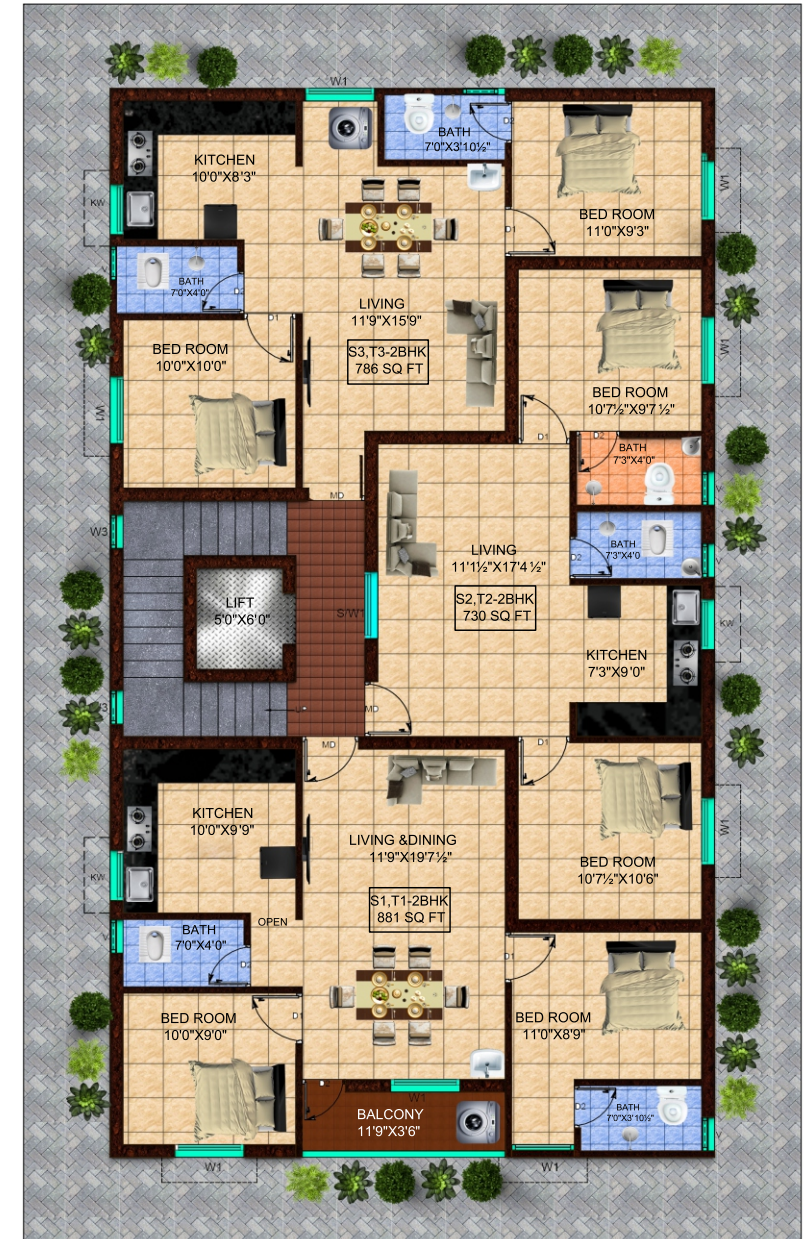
W1

KITCHEN
10'0"X8'3"

BATH
7'0"X3'10½"

D2

BED ROOM
11'0"X9'3"

W1

KW

D1

BATH
7'0"X4'0"

D2

LIVING
11'9"X15'9"

D1

S3,T3-2BHK
786 SQ FT

BED ROOM
10'0"X10'0"

W1

BED ROOM
10'7½"X9'7 ½"

W1

D1

D1

BATH
7'3"X4'0"

MD

W3

LIVING
11'1½"X17'4 ½"

D2

BATH
7'3"X4'0"

LIFT
5'0"X6'0"

S/W1

S2,T2-2BHK
730 SQ FT

KW

KITCHEN
7'3"X9'0"

3

MD

MD

D1

KITCHEN
10'0"X9'9"

LIVING &DINING
11'9"X19'7½"

W1

BED ROOM
10'7½"X10'6"

KW

S1,T1-2BHK
881 SQ FT

BATH
7'0"X4'0"

OPEN

D2

D1

BED ROOM
10'0"X9'0"

D1

BED ROOM
11'0"X8'9"

W1

BALCONY
11'9"X3'6"

D2

BATH
7'0"X3'10½"

W1

W1